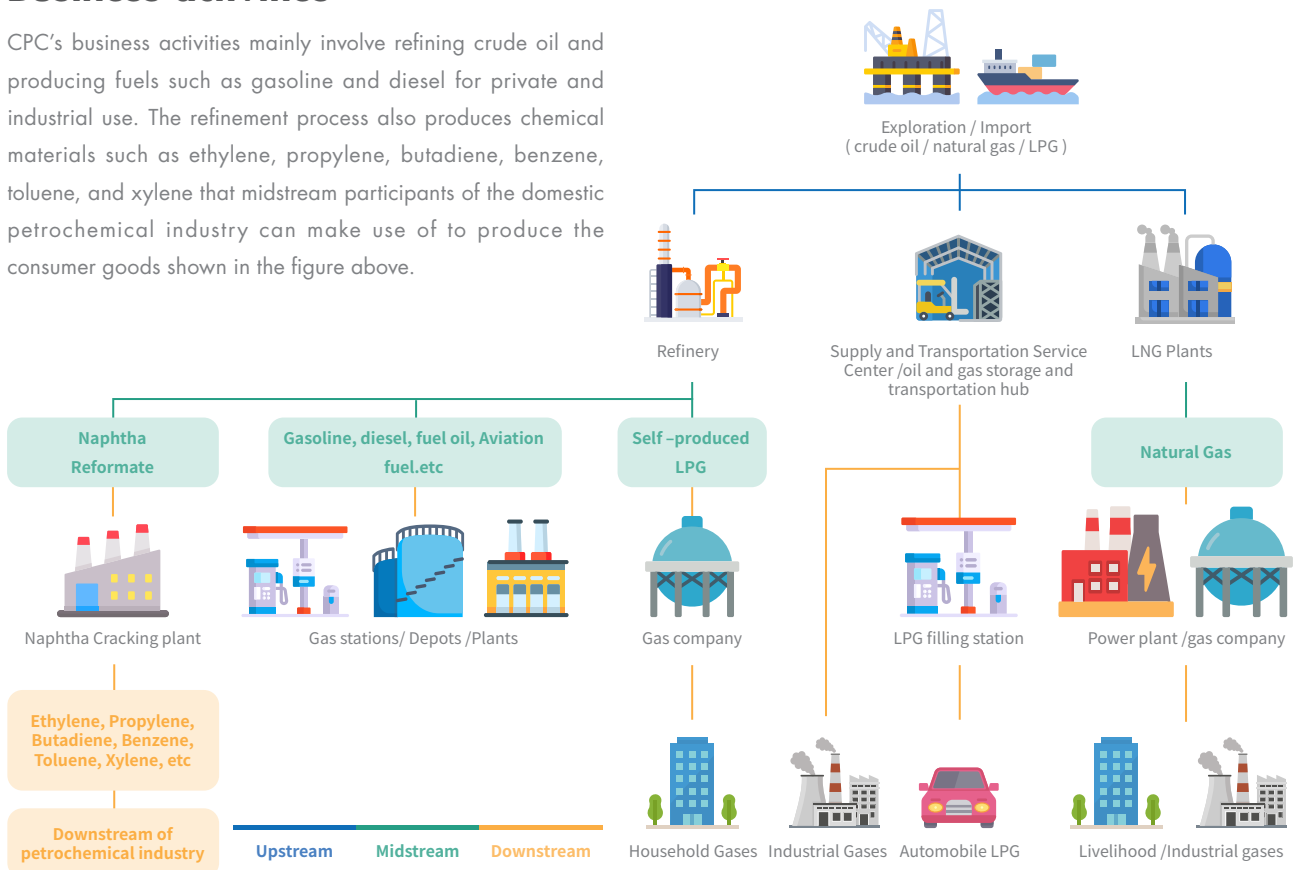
CPC's business activities mainly involve refining crude oil and producing fuels such as gasoline and diesel for private and industrial use. The refinement process also produces chemical materials such as ethylene, propylene, butadiene, benzene, toluene, and xylene that midstream participants of the domestic petrochemical industry can make use of to produce the consumer goods shown in the figure above.

Exploration / Import
( crude oil / natural gas / LPG )

Refinery

Supply and Transportation Service Center /oil and gas storage and transportation hub

LNG Plants

Naphtha
Reformate

Gasoline, diesel, fuel oil, Aviation fuel.etc

Self –produced LPG

Natural Gas

Naphtha Cracking plant

Gas stations/ Depots /Plants

Gas company

LPG filling station

Power plant /gas company

Ethylene, Propylene, Butadiene, Benzene, Toluene, Xylene, etc

Downstream of petrochemical industry

Upstream

Midstream

Downstream

Household Gases

Industrial Gases

Automobile LPG

Livelihood /Industrial gases